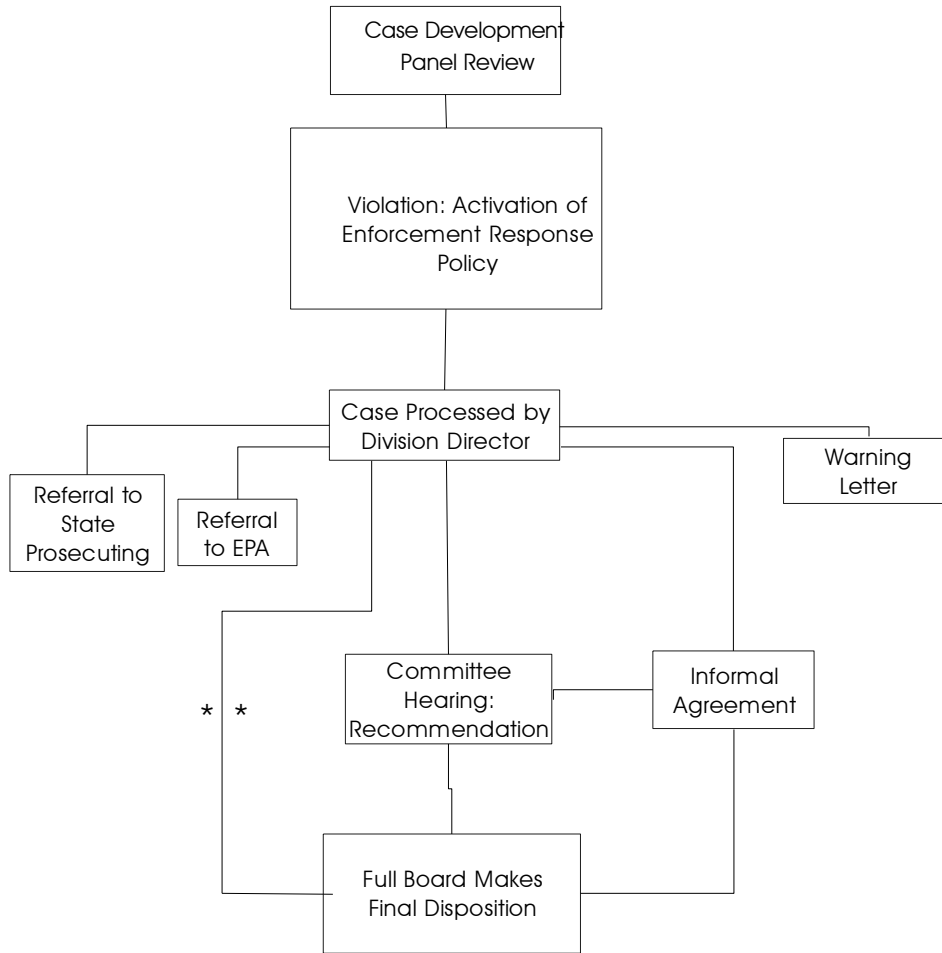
Case Development Panel Review

Violation: Activation of Enforcement Response Policy

Case Processed by Division Director

Referral to State Prosecuting

Referral to EPA

Warning Letter

\* \*

Committee Hearing: Recommendation

Informal Agreement

Full Board Makes Final Disposition